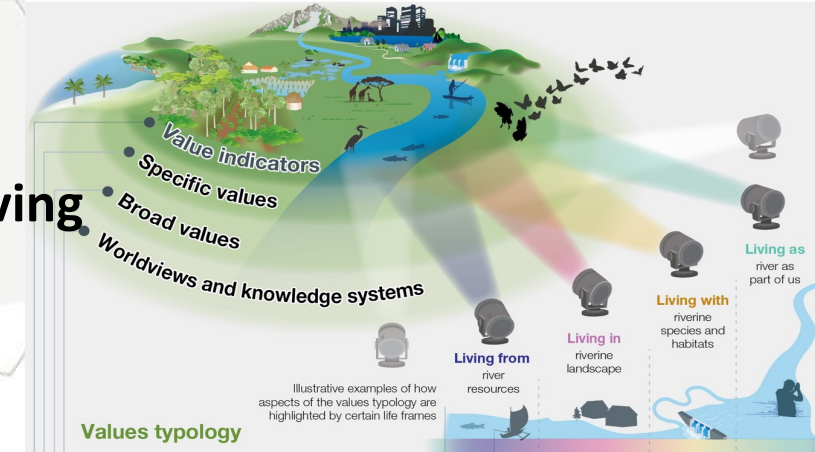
ving

Value indicators

Specific values

Broad values

Worldviews and knowledge systems

Illustrative examples of how aspects of the values typology are highlighted by certain life frames

Living from
river resources

Living in
riverine landscape

Living with
riverine species and habitats

Living as
river as part of us

Values typology